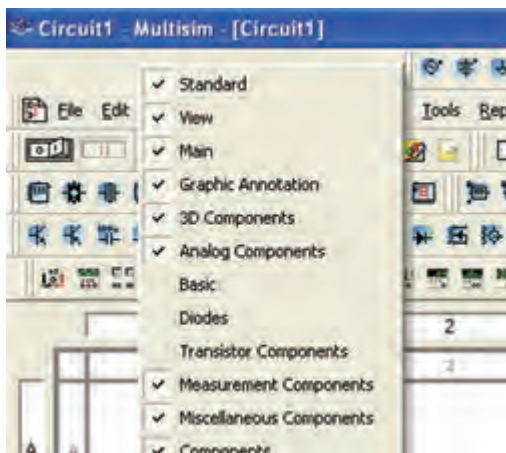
Circuit1 - Multisim - [Circuit1]

File Edit

Tools Rep

Standard
View
Main
Graphic Annotation
3D Components
Analog Components
Basic
Diodes
Transistor Components
Measurement Components
Miscellaneous Components
Components

2